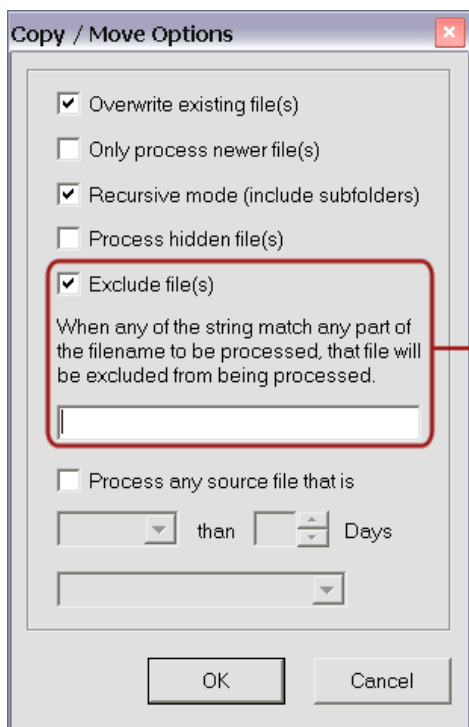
Copy / Move Options

☑ Overwrite existing file(s)

☐ Only process newer file(s)

☑ Recursive mode (include subfolders)

☐ Process hidden file(s)

☑ Exclude file(s)

When any of the string match any part of the filename to be processed, that file will be excluded from being processed.

☐ Process any source file that is

than Days

OK Cancel